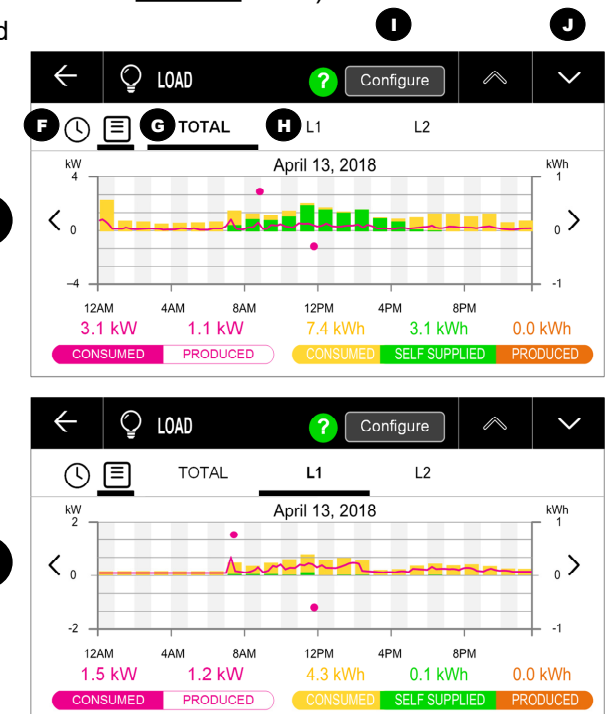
d

I J

LOAD ? Configure

F G TOTAL H L1 L2

kW April 13, 2018 kWh
4 1
0 0
−4 −1
12AM 4AM 8AM 12PM 4PM 8PM
3.1 kW 1.1 kW 7.4 kWh 3.1 kWh 0.0 kWh
CONSUMED PRODUCED CONSUMED SELF SUPPLIED PRODUCED

LOAD ? Configure

TOTAL L1 L2

kW April 13, 2018 kWh
2 1
0 0
-2 -1
12AM 4AM 8AM 12PM 4PM 8PM
1.5 kW 1.2 kW 4.3 kWh 0.1 kWh 0.0 kWh
CONSUMED PRODUCED CONSUMED SELF SUPPLIED PRODUCED